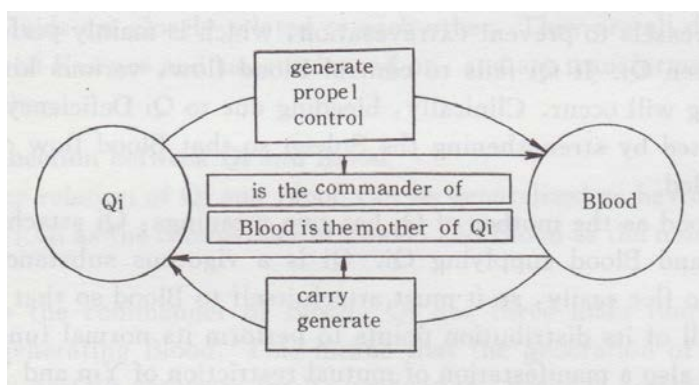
vessels to prevent extravasation, which is mainly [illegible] when Qi ... If Qi fails to control Blood flow, various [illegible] will occur. Clinically, bleeding due to Qi Deficiency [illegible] by strengthening the Spleen so that Blood flow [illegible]

generate
propel
control

Qi

is the commander of

Blood is the mother of Qi

Blood

carry
generate

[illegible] as the mother of Qi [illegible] Blood carrying Qi. Qi is a vigorous substance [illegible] to flow easily, so it must attach itself to Blood so that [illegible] all of its distribution. Blood to maintain its normal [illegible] a manifestation of mutual restriction of Yin and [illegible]